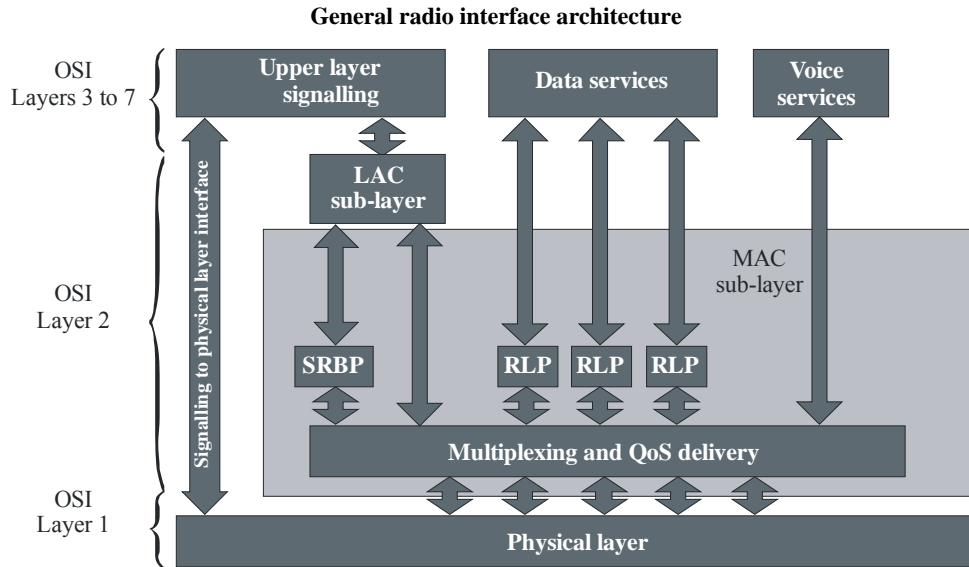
General radio interface architecture

OSI
Layers 3 to 7

Upper layer signalling

Data services

Voice services

OSI
Layer 2

Signalling to physical layer interface

LAC sub-layer

MAC sub-layer

SRBP

RLP

RLP

RLP

Multiplexing and QoS delivery

OSI
Layer 1

Physical layer